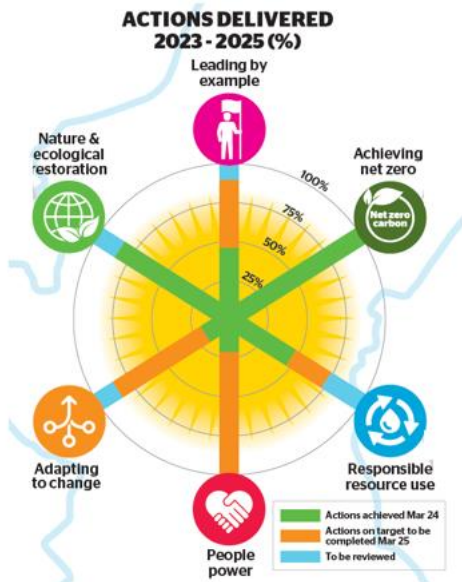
ACTIONS DELIVERED 2023 - 2025 (%)

Leading by example

Nature & ecological restoration

Achieving net zero

100%

75%

50%

25%

Net zero carbon

Adapting to change

Responsible resource use

People power

Actions achieved Mar 24

Actions on target to be completed Mar 25

To be reviewed